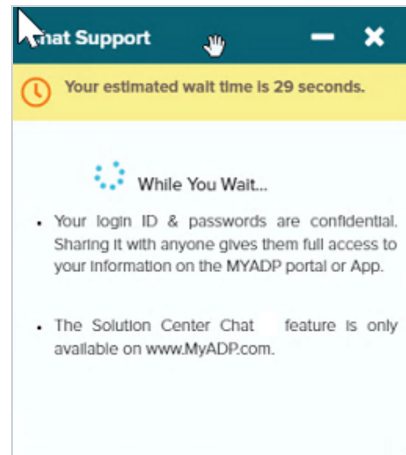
hat Support

Your estimated wait time is 29 seconds.

While You Wait...

- Your login ID & passwords are confidential. Sharing it with anyone gives them full access to your information on the MYADP portal or App.

- The Solution Center Chat feature is only available on www.MyADP.com.